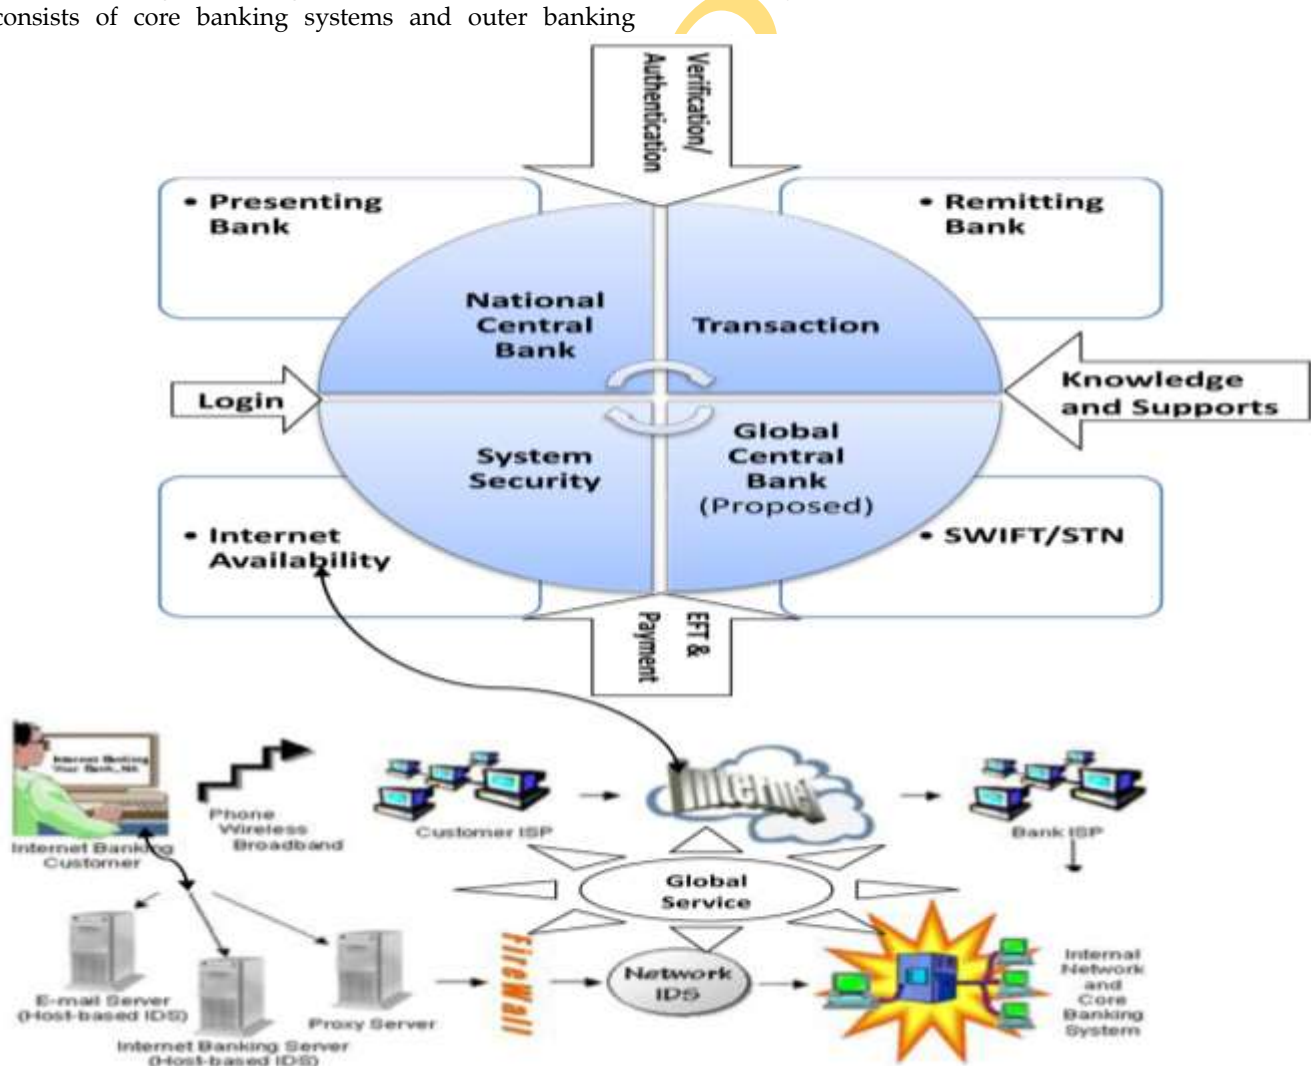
consists of core banking systems and outer banking

Verification/ Authentication

• Presenting Bank

• Remitting Bank

National Central Bank

Transaction

Login

Knowledge and Supports

System Security

Global Central Bank (Proposed)

• Internet Availability

• SWIFT/STN

EFT & Payment

Internet Banking Your Bank, NA

Internet Banking Customer

Phone Wireless Broadband

Customer ISP

Internet

Bank ISP

Global Service

E-mail Server (Host-based IDS)

Internet Banking Server (Host-based IDS)

Proxy Server

FireWall

Network IDS

Internal Network and Core Banking System